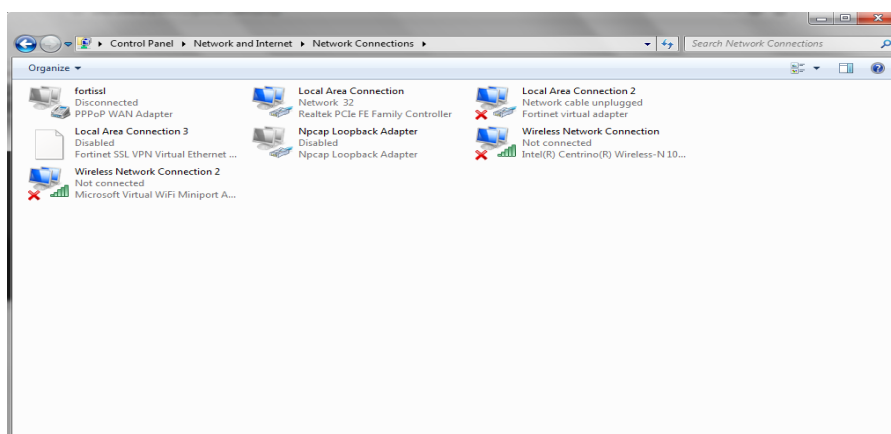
Control Panel ▸ Network and Internet ▸ Network Connections ▸

Search Network Connections

Organize ▾

fortissl
Disconnected
PPPoP WAN Adapter

Local Area Connection
Network 32
Realtek PCIe FE Family Controller

Local Area Connection 2
Network cable unplugged
Fortinet virtual adapter

Local Area Connection 3
Disabled
Fortinet SSL VPN Virtual Ethernet ...

Npcap Loopback Adapter
Disabled
Npcap Loopback Adapter

Wireless Network Connection
Not connected
Intel(R) Centrino(R) Wireless-N 10...

Wireless Network Connection 2
Not connected
Microsoft Virtual WiFi Miniport A...